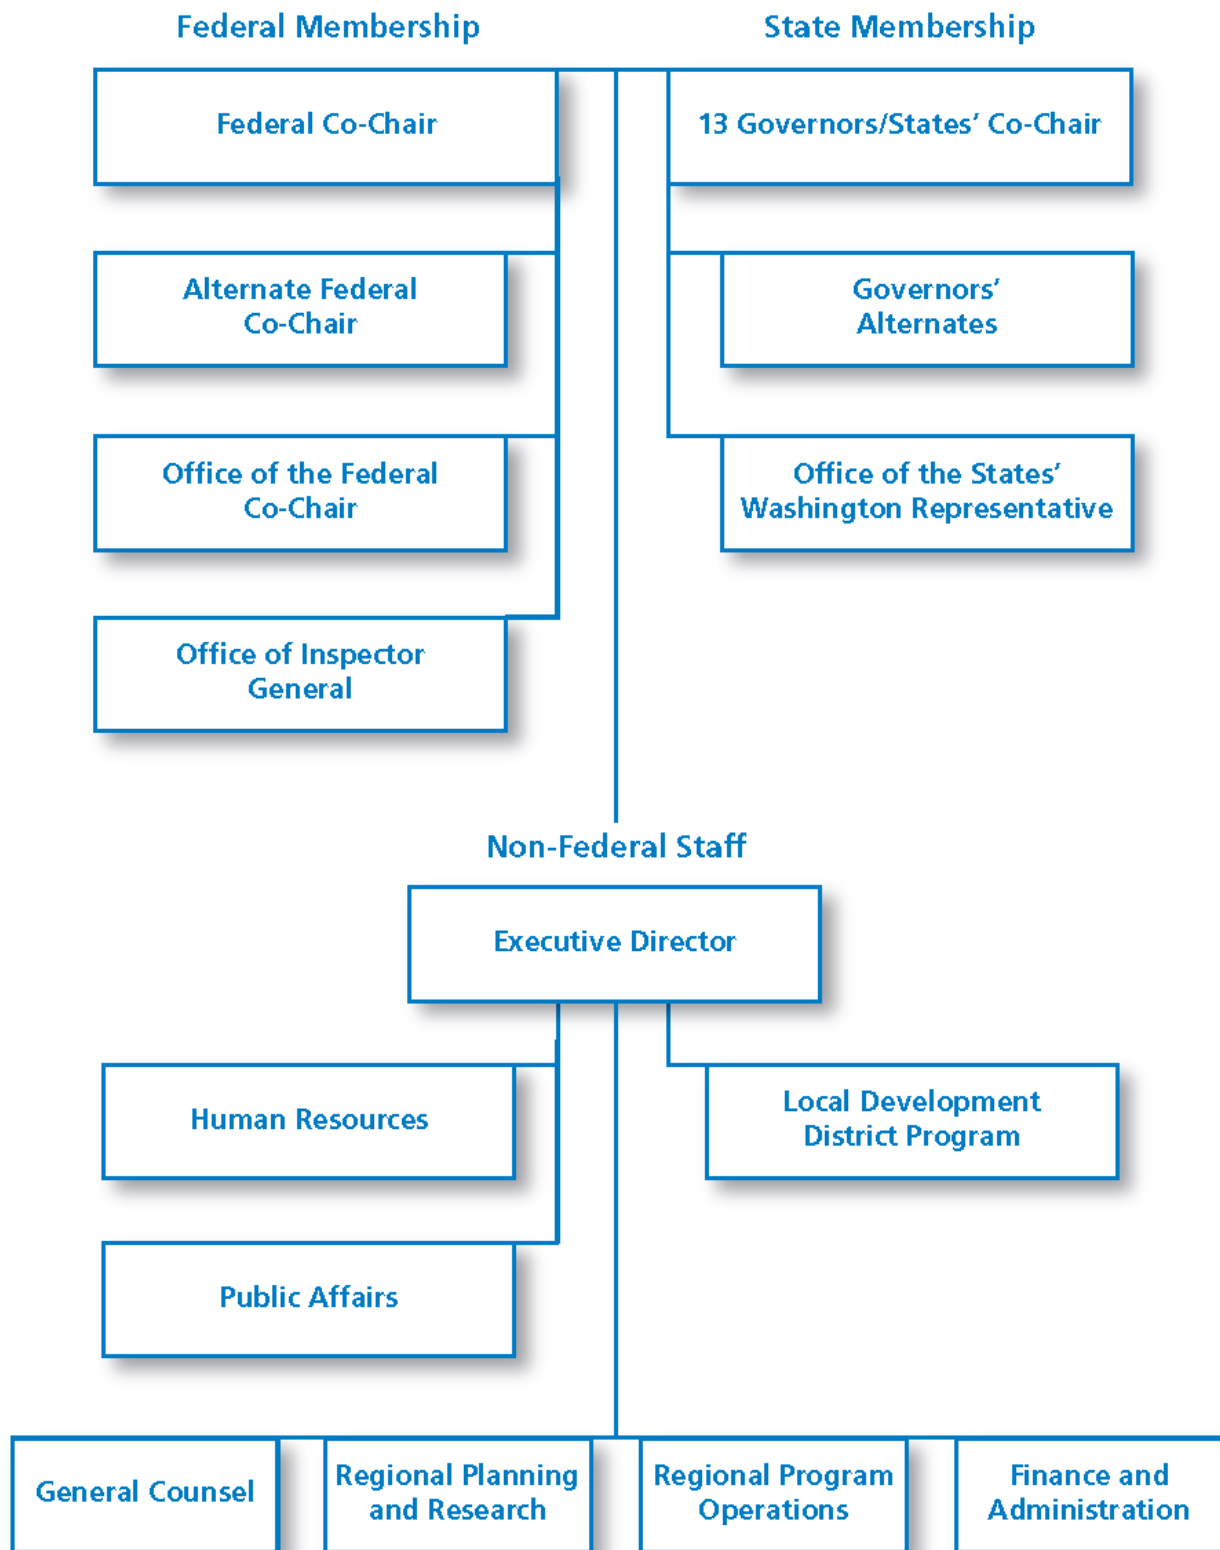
Federal Membership

State Membership

Federal Co-Chair

13 Governors/States' Co-Chair

Alternate Federal Co-Chair

Governors' Alternates

Office of the Federal Co-Chair

Office of the States' Washington Representative

Office of Inspector General

Non-Federal Staff

Executive Director

Human Resources

Local Development District Program

Public Affairs

General Counsel

Regional Planning and Research

Regional Program Operations

Finance and Administration